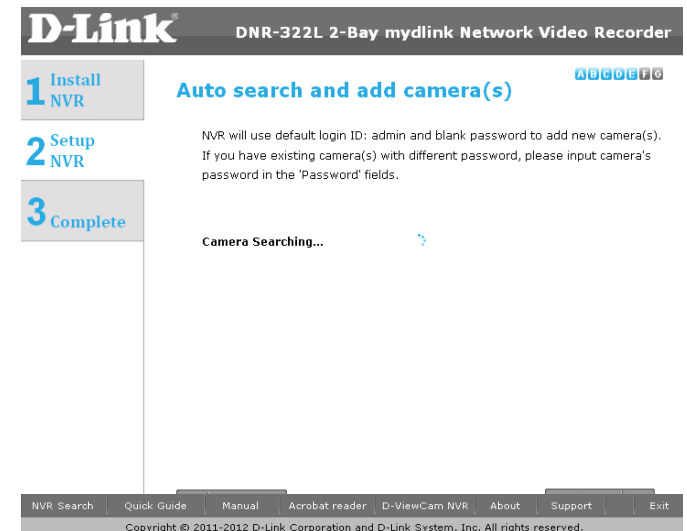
D-Link®

DNR-322L 2-Bay mydlink Network Video Recorder

1 Install NVR

2 Setup NVR

3 Complete

A B C D E F G

Auto search and add camera(s)

NVR will use default login ID: admin and blank password to add new camera(s). If you have existing camera(s) with different password, please input camera's password in the 'Password' fields.

Camera Searching...

NVR Search | Quick Guide | Manual | Acrobat reader | D-ViewCam NVR | About | Support | Exit

Copyright © 2011-2012 D-Link Corporation and D-Link System, Inc. All rights reserved.